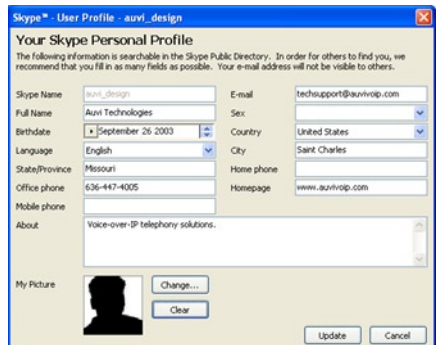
Skype™ - User Profile - auvi_design

Your Skype Personal Profile

The following information is searchable in the Skype Public Directory. In order for others to find you, we recommend that you fill in as many fields as possible. Your e-mail address will not be visible to others.

| | | | |
|---|---|---|---|
| Skype Name | auvi_design | E-mail | techsupport@auvivoip.com |
| Full Name | Auvi Technologies | Sex | |
| Birthdate | September 26 2003 | Country | United States |
| Language | English | City | Saint Charles |
| State/Province | Missouri | Home phone | |
| Office phone | 636-447-4005 | Homepage | www.auvivoip.com |
| Mobile phone | | | |

About
Voice-over-IP telephony solutions.

My Picture
Change...
Clear

Update
Cancel